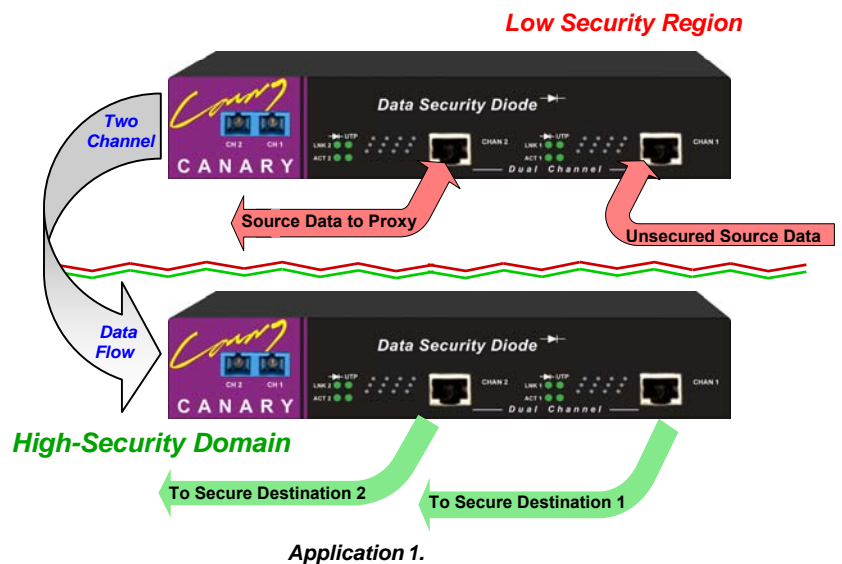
Low Security Region

Two Channel

Canary

CH 2 CH 1

CANARY

Data Security Diode

UTP
LNK 2
ACT 2

CHAN 2

UTP
LNK 1
ACT 1

CHAN 1

Dual Channel

Source Data to Proxy

Unsecured Source Data

Data Flow

Canary

CH 2 CH 1

CANARY

Data Security Diode

UTP
LNK 2
ACT 2

CHAN 2

UTP
LNK 1
ACT 1

CHAN 1

Dual Channel

High-Security Domain

To Secure Destination 2

To Secure Destination 1

Application 1.